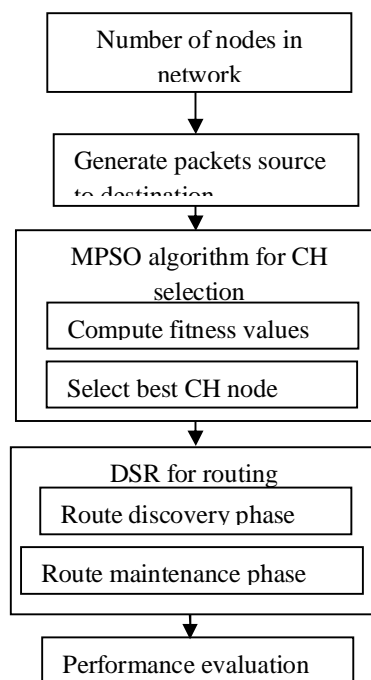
Number of nodes in network

Generate packets source to destination

MPSO algorithm for CH selection

Compute fitness values

Select best CH node

DSR for routing

Route discovery phase

Route maintenance phase

Performance evaluation